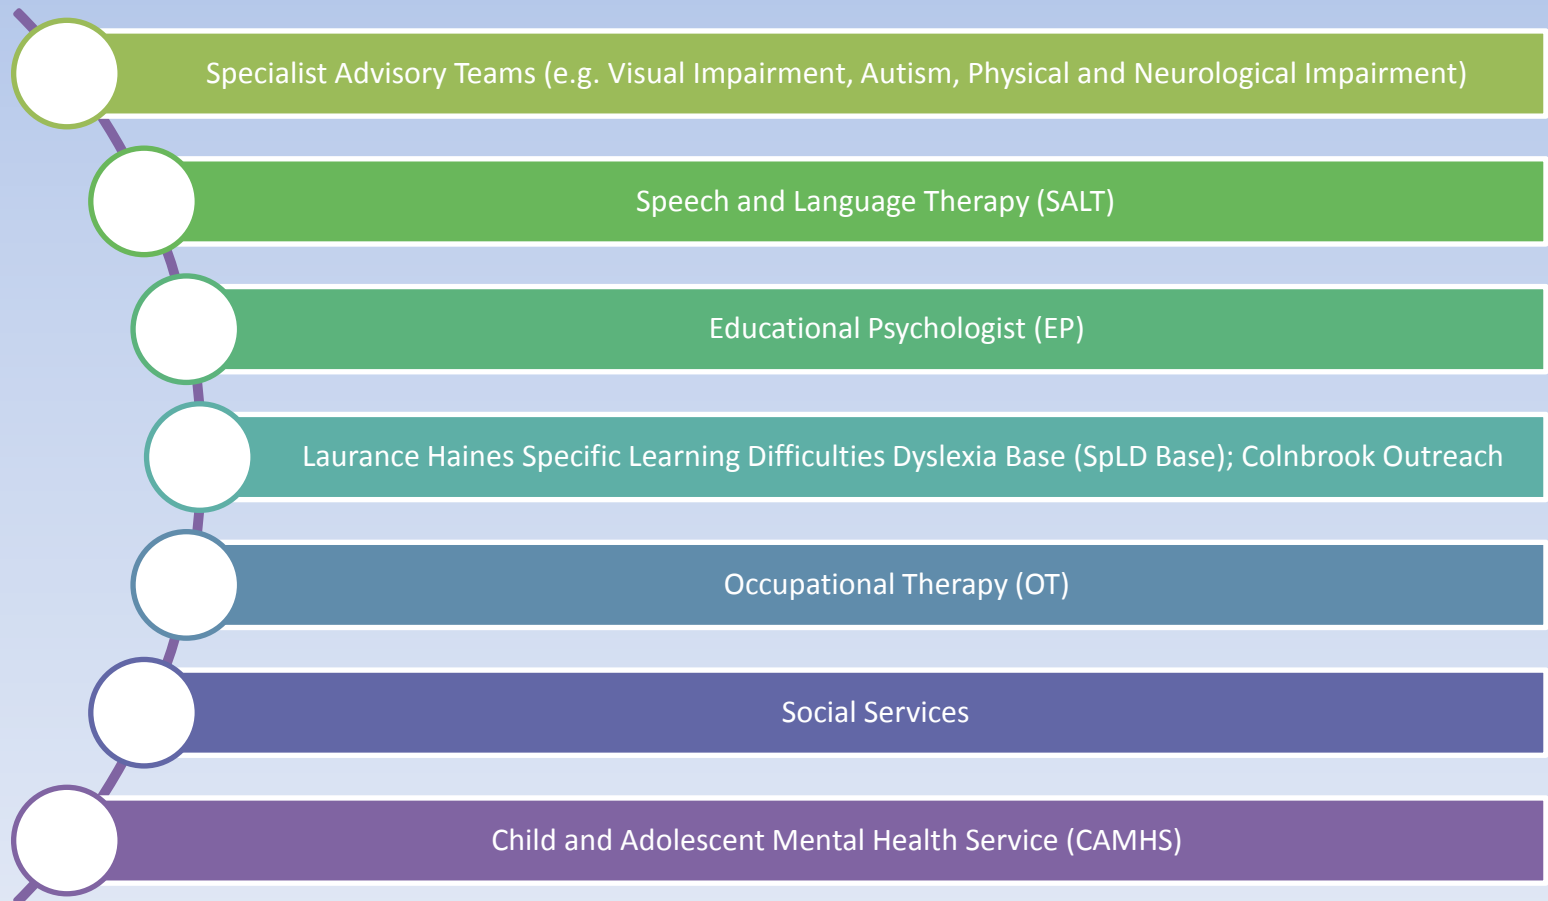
Specialist Advisory Teams (e.g. Visual Impairment, Autism, Physical and Neurological Impairment)

Speech and Language Therapy (SALT)

Educational Psychologist (EP)

Laurance Haines Specific Learning Difficulties Dyslexia Base (SpLD Base); Colnbrook Outreach

Occupational Therapy (OT)

Social Services

Child and Adolescent Mental Health Service (CAMHS)